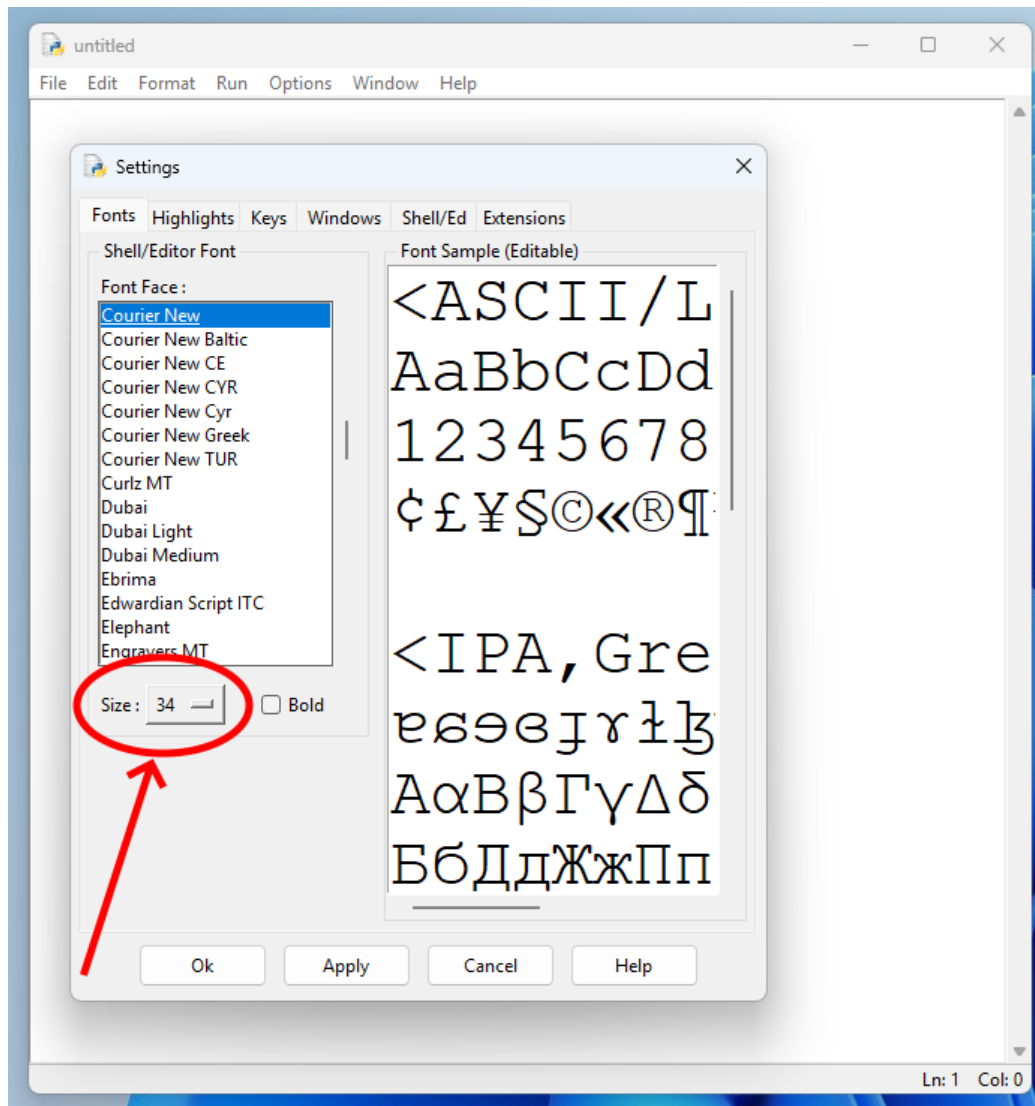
untitled

File Edit Format Run Options Window Help

Settings

Fonts Highlights Keys Windows Shell/Ed Extensions

Shell/Editor Font

Font Face :

Courier New
Courier New Baltic
Courier New CE
Courier New CYR
Courier New Cyr
Courier New Greek
Courier New TUR
Curlz MT
Dubai
Dubai Light
Dubai Medium
Ebrima
Edwardian Script ITC
Elephant
Engravers MT

Size : 34

Bold

Font Sample (Editable)

<ASCII/L
AaBbCcDd
12345678
¢£¥§©«®¶

<IPA,Gre
ɐɞɘɜɟɤɬʒ
AαBβΓγΔδ
БбДдЖжПп

Ok Apply Cancel Help

Ln: 1 Col: 0